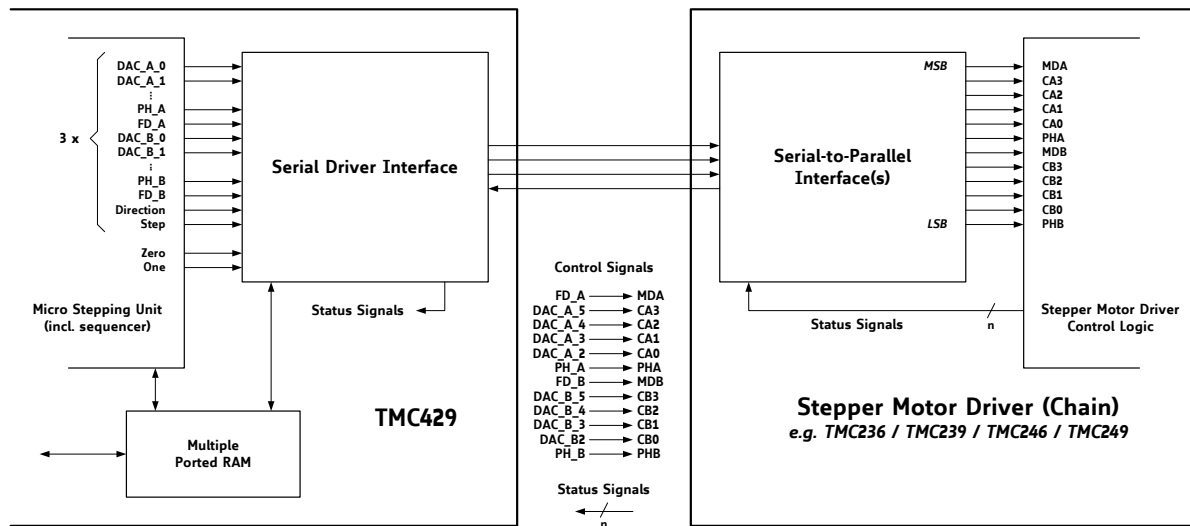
3 x

DAC_A_0
DAC_A_1
⋮
PH_A
FD_A
DAC_B_0
DAC_B_1
⋮
PH_B
FD_B
Direction
Step

Zero
One

Micro Stepping Unit (incl. sequencer)

Serial Driver Interface

Status Signals

Multiple Ported RAM

TMC429

Control Signals

FD_A → MDA
DAC_A_5 → CA3
DAC_A_4 → CA2
DAC_A_3 → CA1
DAC_A_2 → CA0
PH_A → PHA
FD_B → MDB
DAC_B_5 → CB3
DAC_B_4 → CB2
DAC_B_3 → CB1
DAC_B2 → CB0
PH_B → PHB

Status Signals
n

Serial-to-Parallel Interface(s)

MSB
LSB

MDA
CA3
CA2
CA1
CA0
PHA
MDB
CB3
CB2
CB1
CB0
PHB

Status Signals
n

Stepper Motor Driver Control Logic

Stepper Motor Driver (Chain)
e.g. TMC236 / TMC239 / TMC246 / TMC249